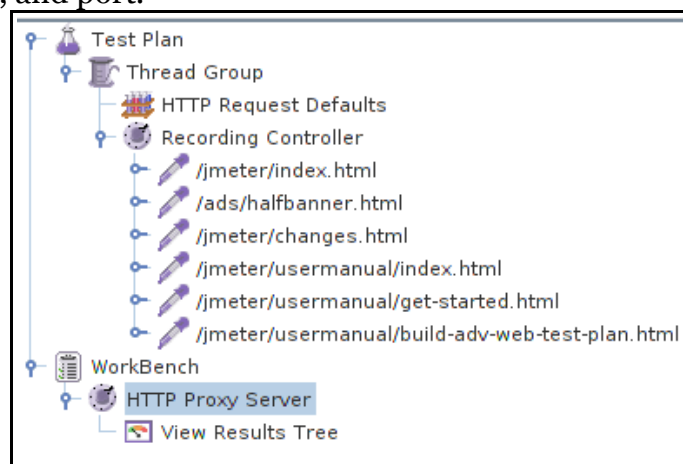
, and port.

Test Plan
Thread Group
HTTP Request Defaults
Recording Controller
/jmeter/index.html
/ads/halfbanner.html
/jmeter/changes.html
/jmeter/usermanual/index.html
/jmeter/usermanual/get-started.html
/jmeter/usermanual/build-adv-web-test-plan.html
WorkBench
HTTP Proxy Server
View Results Tree